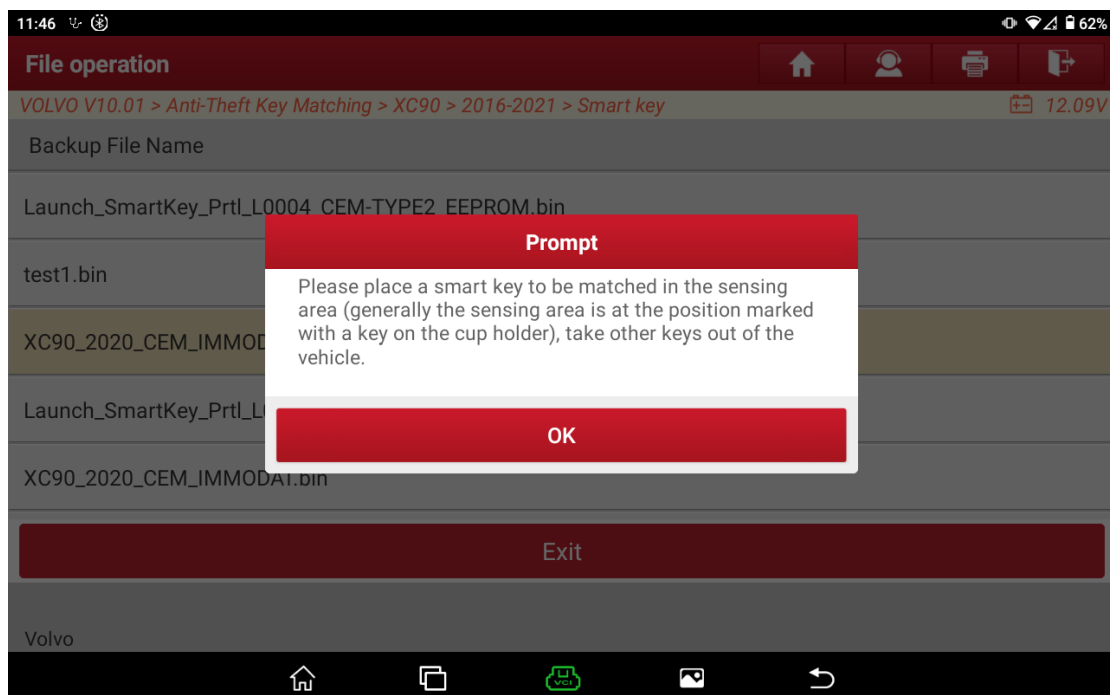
11:46 62%

File operation

VOLVO V10.01 > Anti-Theft Key Matching > XC90 > 2016-2021 > Smart key 12.09V

Backup File Name

Launch_SmartKey_Prtl_L0004_CEM-TYPE2_EEPROM.bin

test1.bin

XC90_2020_CEM_IMMOD

Launch_SmartKey_Prtl_L

XC90_2020_CEM_IMMODAT.bin

Prompt

Please place a smart key to be matched in the sensing area (generally the sensing area is at the position marked with a key on the cup holder), take other keys out of the vehicle.

OK

Exit

Volvo

VCI